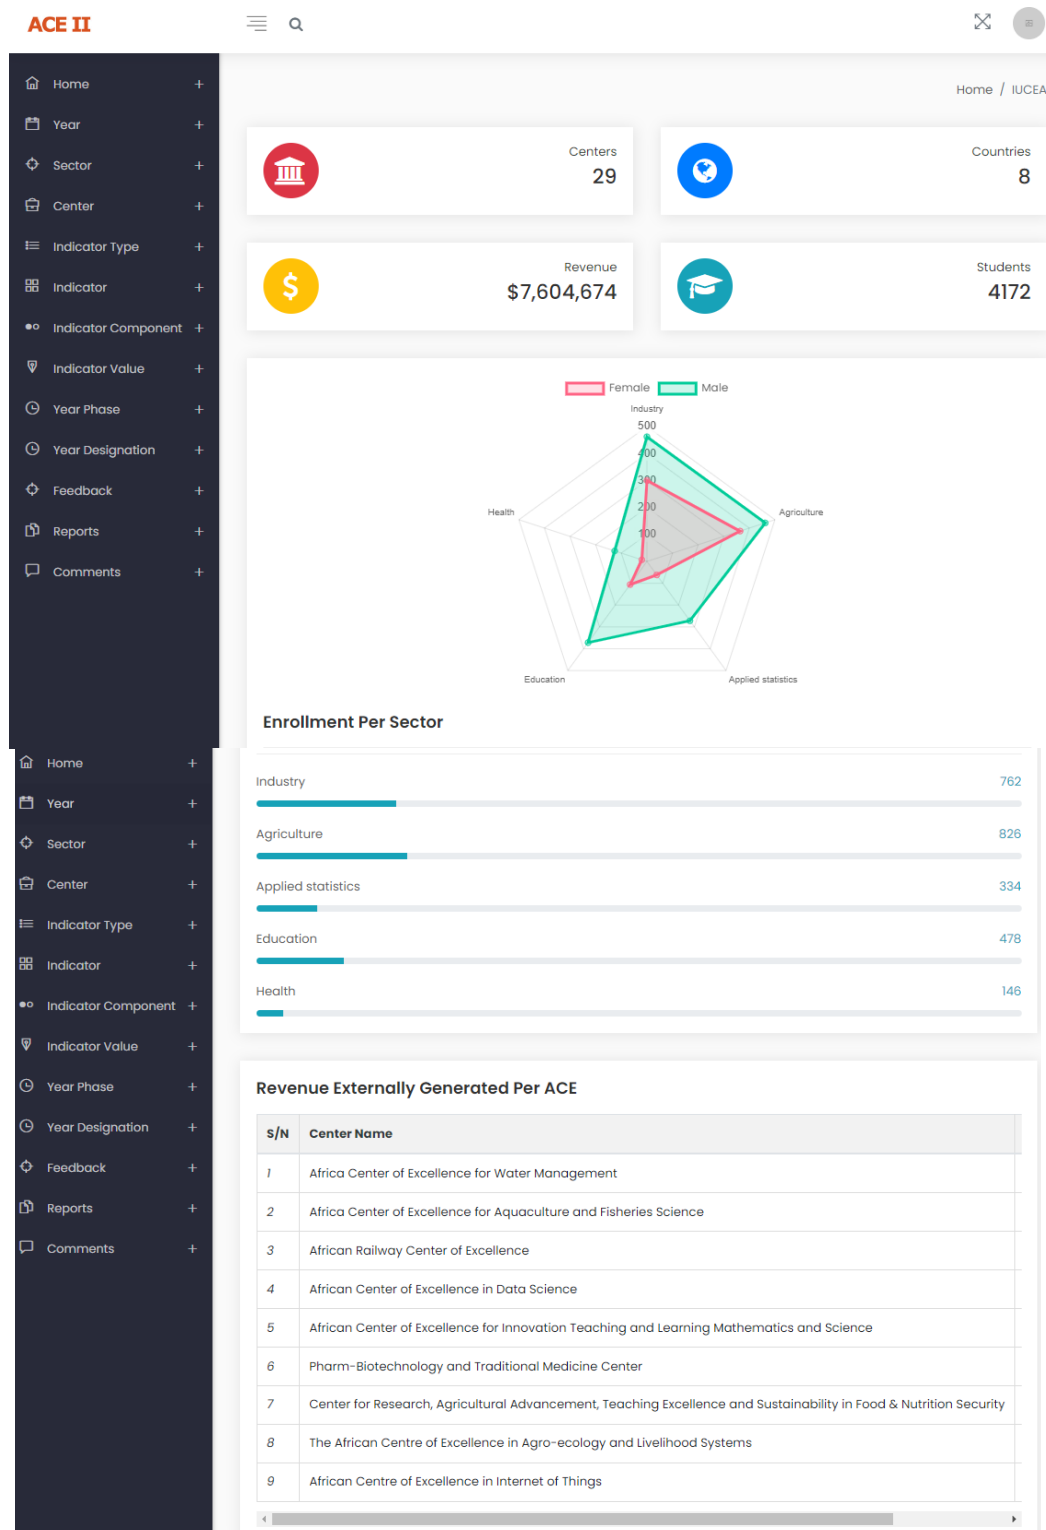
ACE II

Home +
Year +
Sector +
Center +
Indicator Type +
Indicator +
Indicator Component +
Indicator Value +
Year Phase +
Year Designation +
Feedback +
Reports +
Comments +

Home / IUCEA

Centers
29

Countries
8

Revenue
$7,604,674

Students
4172

Female Male

Industry
500
400
300
200
100
Agriculture
Applied statistics
Education
Health

Enrollment Per Sector

Home +
Year +
Sector +
Center +
Indicator Type +
Indicator +
Indicator Component +
Indicator Value +
Year Phase +
Year Designation +
Feedback +
Reports +
Comments +

Industry 762
Agriculture 826
Applied statistics 334
Education 478
Health 146

Revenue Externally Generated Per ACE

| S/N | Center Name |
|---|---|
| 1 | Africa Center of Excellence for Water Management |
| 2 | Africa Center of Excellence for Aquaculture and Fisheries Science |
| 3 | African Railway Center of Excellence |
| 4 | African Center of Excellence in Data Science |
| 5 | African Center of Excellence for Innovation Teaching and Learning Mathematics and Science |
| 6 | Pharm-Biotechnology and Traditional Medicine Center |
| 7 | Center for Research, Agricultural Advancement, Teaching Excellence and Sustainability in Food & Nutrition Security |
| 8 | The African Centre of Excellence in Agro-ecology and Livelihood Systems |
| 9 | African Centre of Excellence in Internet of Things |